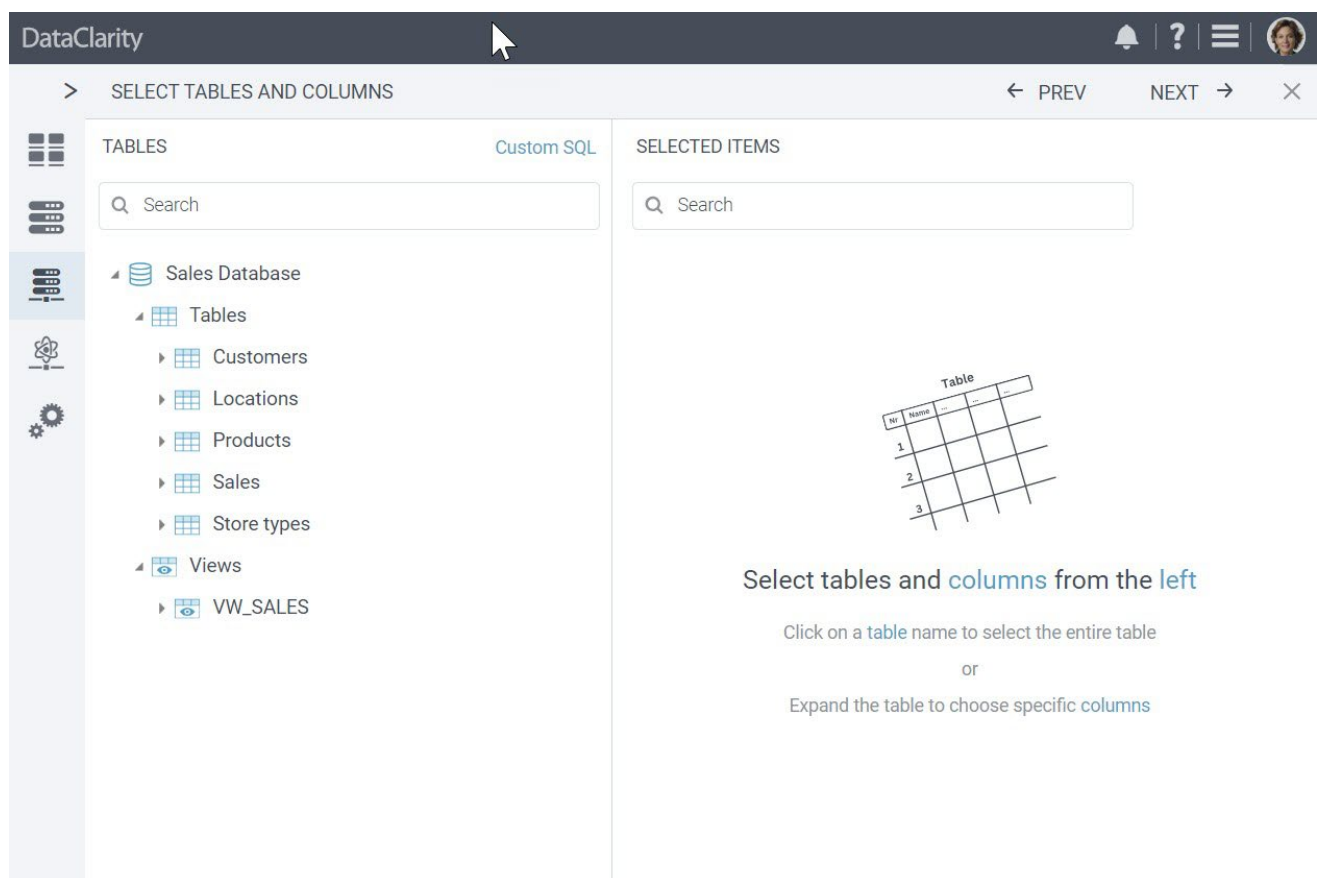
DataClarity

?

> SELECT TABLES AND COLUMNS

← PREV

NEXT →

×

TABLES

Custom SQL

Search

Sales Database

Tables

Customers

Locations

Products

Sales

Store types

Views

VW_SALES

SELECTED ITEMS

Search

Table

Nr Name ... ... ...

1

2

3

Select tables and columns from the left

Click on a table name to select the entire table

or

Expand the table to choose specific columns